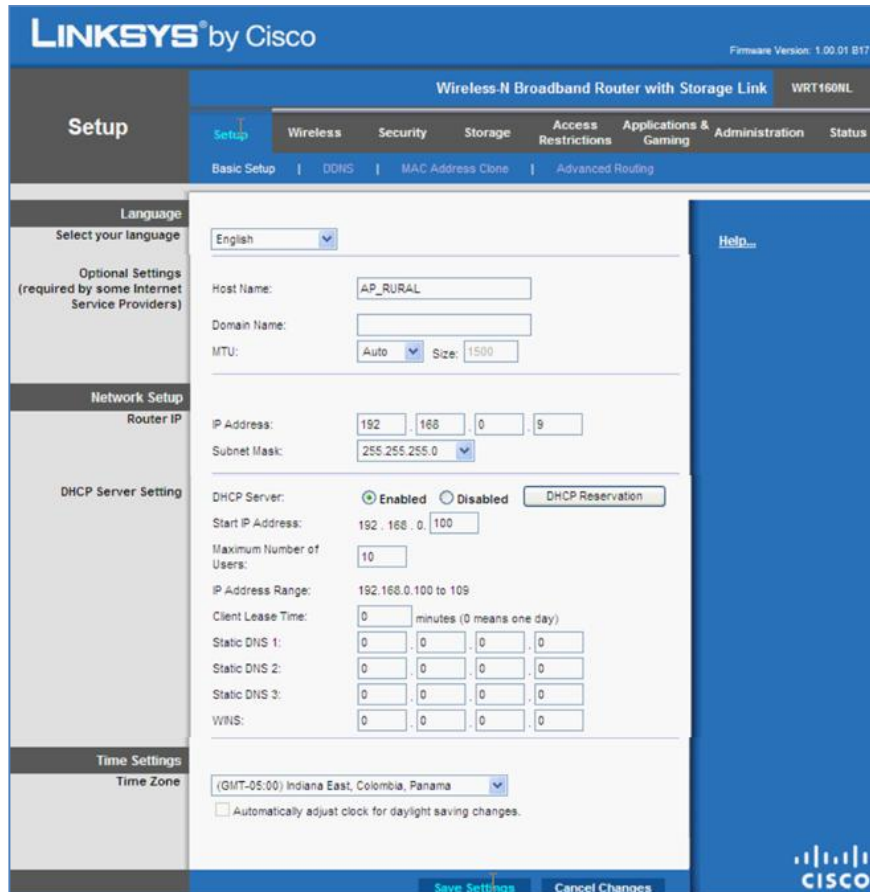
LINKSYS® by Cisco

Firmware Version: 1.00.01 B17

Wireless-N Broadband Router with Storage Link WRT160NL

Setup

Setup Wireless Security Storage Access Restrictions Applications & Gaming Administration Status

Basic Setup | DDNS | MAC Address Clone | Advanced Routing

Language
Select your language

English

Help...

Optional Settings
(required by some Internet Service Providers)

Host Name: AP_RURAL

Domain Name:

MTU: Auto Size: 1500

Network Setup
Router IP

IP Address: 192 . 168 . 0 . 9

Subnet Mask: 255.255.255.0

DHCP Server Setting

DHCP Server: Enabled Disabled DHCP Reservation

Start IP Address: 192 . 168 . 0. 100

Maximum Number of Users: 10

IP Address Range: 192.168.0.100 to 109

Client Lease Time: 0 minutes (0 means one day)

Static DNS 1: 0 . 0 . 0 . 0

Static DNS 2: 0 . 0 . 0 . 0

Static DNS 3: 0 . 0 . 0 . 0

WINS: 0 . 0 . 0 . 0

Time Settings
Time Zone

(GMT-05:00) Indiana East, Colombia, Panama

Automatically adjust clock for daylight saving changes.

Save Settings Cancel Changes

CISCO